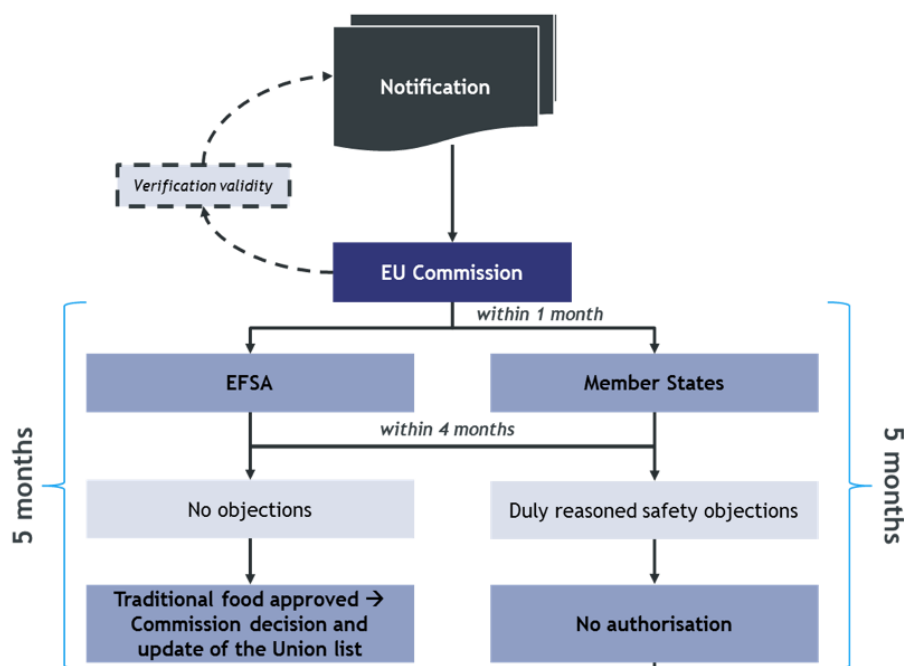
Notification

Verification validity

EU Commission

within 1 month

EFSA

Member States

within 4 months

5 months

5 months

No objections

Duly reasoned safety objections

Traditional food approved → Commission decision and update of the Union list

No authorisation